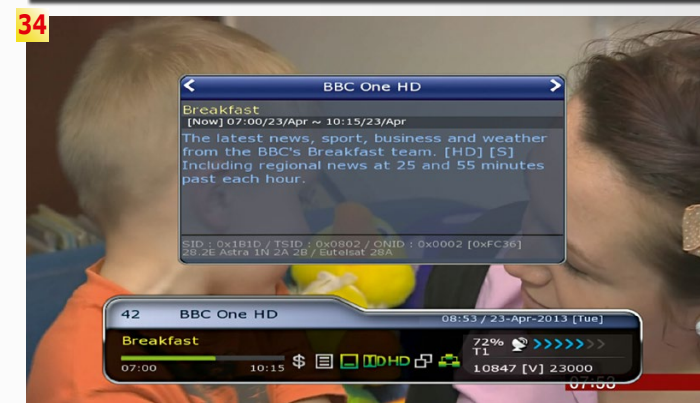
34

<

BBC One HD

>

Breakfast

[Now] 07:00/23/Apr ~ 10:15/23/Apr

The latest news, sport, business and weather from the BBC's Breakfast team. [HD] [S] Including regional news at 25 and 55 minutes past each hour.

SID : 0x1B1D / TSID : 0x0802 / ONID : 0x0002 [0xFC36]
28.2E Astra 1N 2A 2B / Eutelsat 28A

42 BBC One HD

08:53 / 23-Apr-2013 [Tue]

Breakfast

07:00 10:15

$

HD

72%
T1

10847 [V] 23000

07:53